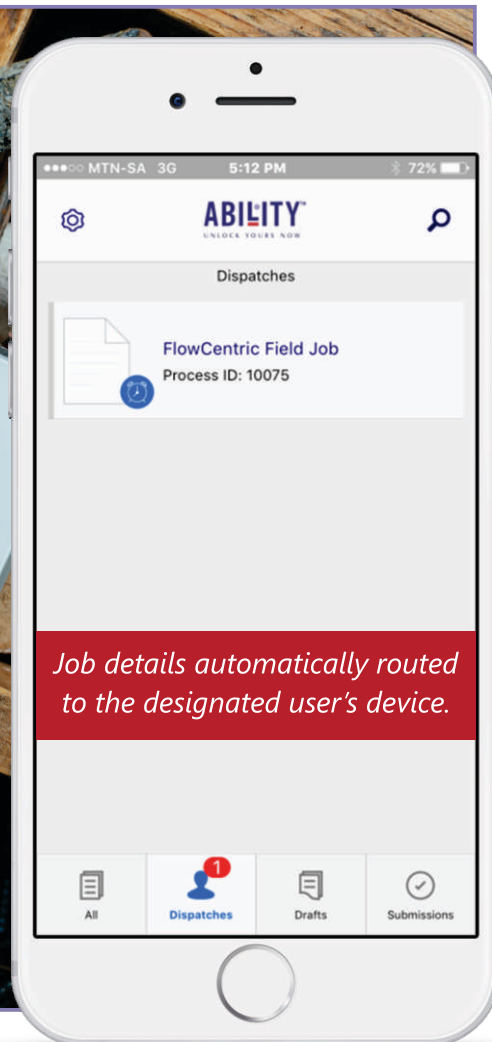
●●●○○ MTN-SA 3G 5:12 PM 72%

ABILITY
UNLOCK YOURS NOW

Dispatches

FlowCentric Field Job
Process ID: 10075

Job details automatically routed to the designated user's device.

All
1
Dispatches
Drafts
Submissions